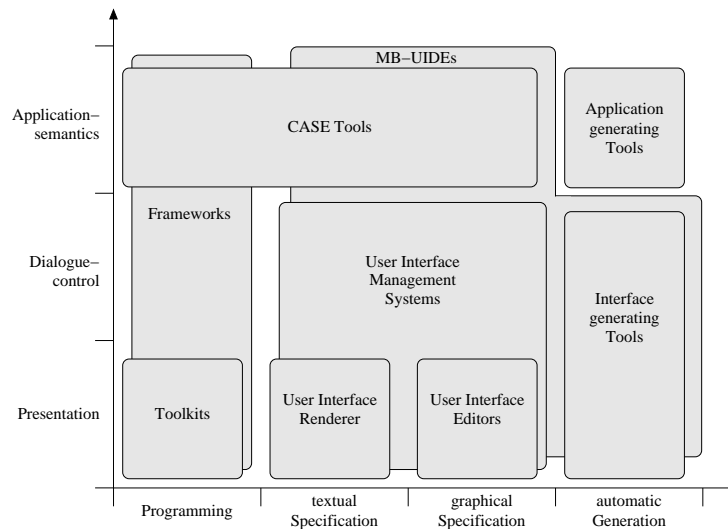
MB−UIDEs

Application−semantics

CASE Tools

Application generating Tools

Frameworks

Dialogue−control

User Interface Management Systems

Interface generating Tools

Presentation

Toolkits

User Interface Renderer

User Interface Editors

Programming

textual Specification

graphical Specification

automatic Generation